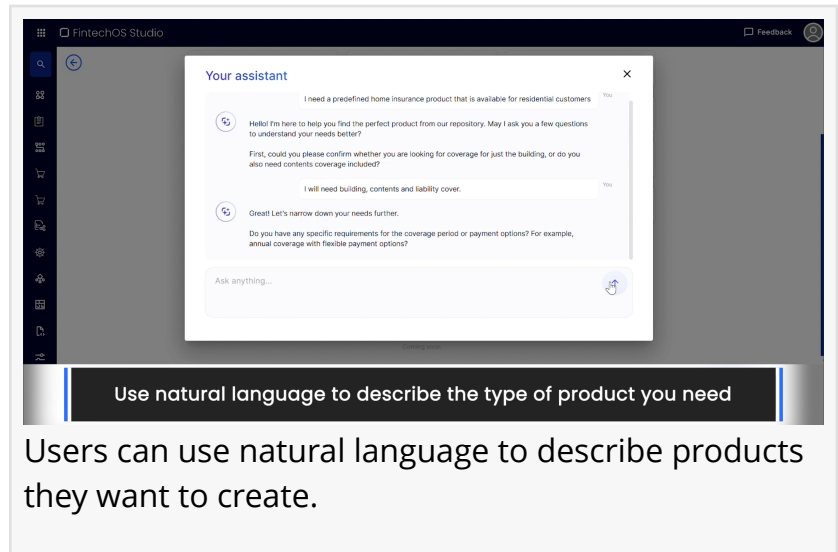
FintechOS Studio

Feedback

Your assistant

I need a predefined home insurance product that is available for residential customers

You

Hello! I'm here to help you find the perfect product from our repository. May I ask you a few questions to understand your needs better?

First, could you please confirm whether you are looking for coverage for just the building, or do you also need contents coverage included?

I will need building, contents and liability cover.

You

Great! Let's narrow down your needs further.

Do you have any specific requirements for the coverage period or payment options? For example, annual coverage with flexible payment options?

Ask anything...

Coming soon

Use natural language to describe the type of product you need

Users can use natural language to describe products they want to create.